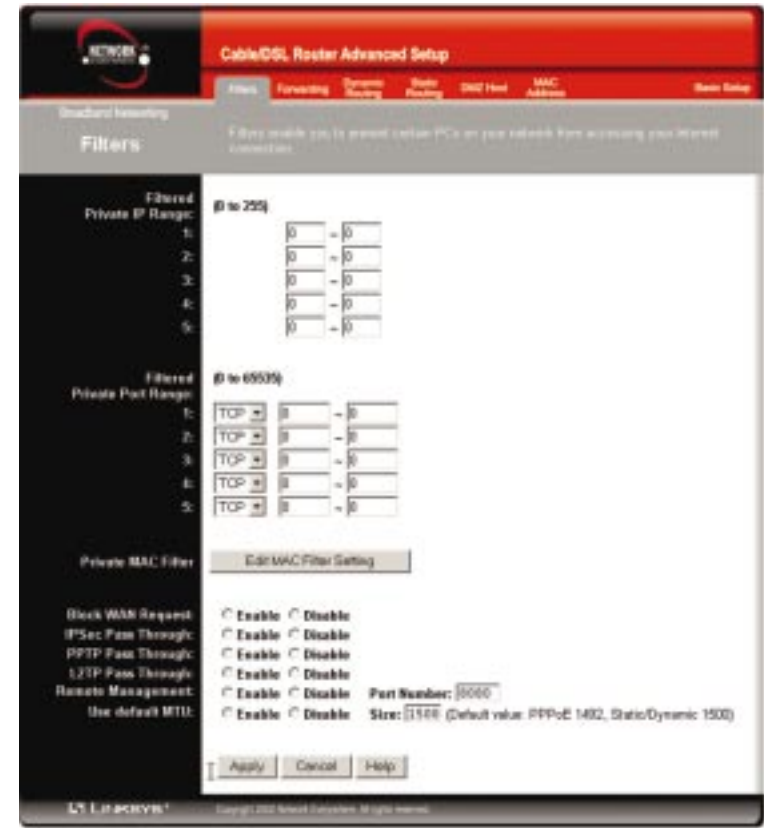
NETWORK

Cable/DSL Router Advanced Setup

Filters | Forwarding | Dynamic Routing | Static Routing | DMZ Host | MAC Address | Basic Setup

Broadband Networking

Filters

Filters enable you to prevent certain PCs on your network from accessing your Internet connection.

Filtered Private IP Range: (0 to 255)

1: 0 ~ 0
2: 0 ~ 0
3: 0 ~ 0
4: 0 ~ 0
5: 0 ~ 0

Filtered Private Port Range: (0 to 65535)

1: TCP 0 ~ 0
2: TCP 0 ~ 0
3: TCP 0 ~ 0
4: TCP 0 ~ 0
5: TCP 0 ~ 0

Private MAC Filter: Edit MAC Filter Setting

Block WAN Request: Enable Disable
IPSec Pass Through: Enable Disable
PPTP Pass Through: Enable Disable
L2TP Pass Through: Enable Disable
Remote Management: Enable Disable Port Number: 8080
Use default MTU: Enable Disable Size: 1500 (Default value: PPPoE 1492, Static/Dynamic 1500)

Apply | Cancel | Help

LINKSYS®

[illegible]